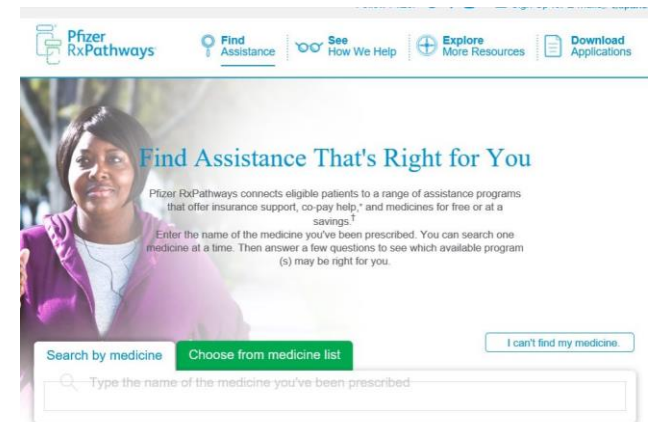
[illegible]

Pfizer RxPathways

Find Assistance

See How We Help

Explore More Resources

Download Applications

Find Assistance That's Right for You

Pfizer RxPathways connects eligible patients to a range of assistance programs that offer insurance support, co-pay help,* and medicines for free or at a savings.†

Enter the name of the medicine you've been prescribed. You can search one medicine at a time. Then answer a few questions to see which available program (s) may be right for you.

I can't find my medicine.

Search by medicine

Choose from medicine list

Type the name of the medicine you've been prescribed